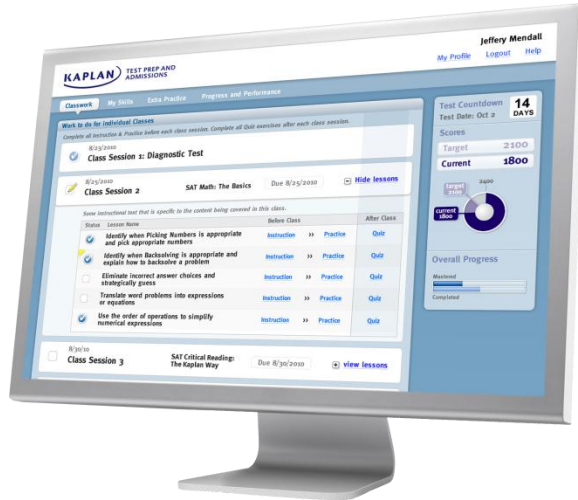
KAPLAN TEST PREP AND ADMISSIONS

Jeffery Mendall
My Profile Logout Help

Classwork My Skills Extra Practice Progress and Performance

Work to do for individual Classes
Complete all Instruction & Practice before each class session. Complete all Quiz exercises after each class session.

8/23/2010
Class Session 1: Diagnostic Test

8/25/2010
Class Session 2 SAT Math: The Basics Due 8/25/2010 Hide lessons

Some instructional text that is specific to the content being covered in this class.

| Status | Lesson Name | Before Class | | | After Class |
|---|---|---|---|---|---|
| | Identify when Picking Numbers is appropriate and pick appropriate numbers | Instruction | » | Practice | Quiz |
| | Identify when Backsolving is appropriate and explain how to backsolve a problem | Instruction | » | Practice | Quiz |
| | Eliminate incorrect answer choices and strategically guess | Instruction | » | Practice | Quiz |
| | Translate word problems into expressions or equations | Instruction | » | Practice | Quiz |
| | Use the order of operations to simplify numerical expressions | Instruction | » | Practice | Quiz |

8/30/10
Class Session 3 SAT Critical Reading: The Kaplan Way Due 8/30/2010 view lessons

Test Countdown 14 DAYS
Test Date: Oct 2
Scores
Target 2100
Current 1800
2400
target 2100
current 1800

Overall Progress
Mastered
Completed